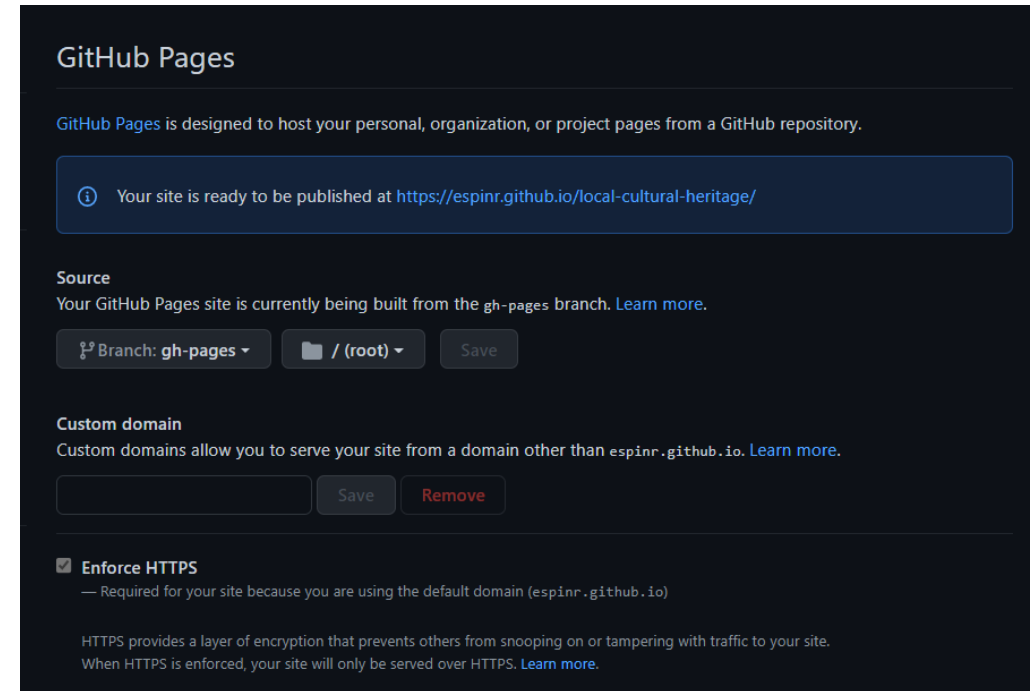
GitHub Pages

GitHub Pages is designed to host your personal, organization, or project pages from a GitHub repository.

Your site is ready to be published at https://espinr.github.io/local-cultural-heritage/

Source
Your GitHub Pages site is currently being built from the gh-pages branch. Learn more.

Branch: gh-pages

/ (root)

Save

Custom domain
Custom domains allow you to serve your site from a domain other than espinr.github.io. Learn more.

Save

Remove

Enforce HTTPS
— Required for your site because you are using the default domain (espinr.github.io)

HTTPS provides a layer of encryption that prevents others from snooping on or tampering with traffic to your site. When HTTPS is enforced, your site will only be served over HTTPS. Learn more.